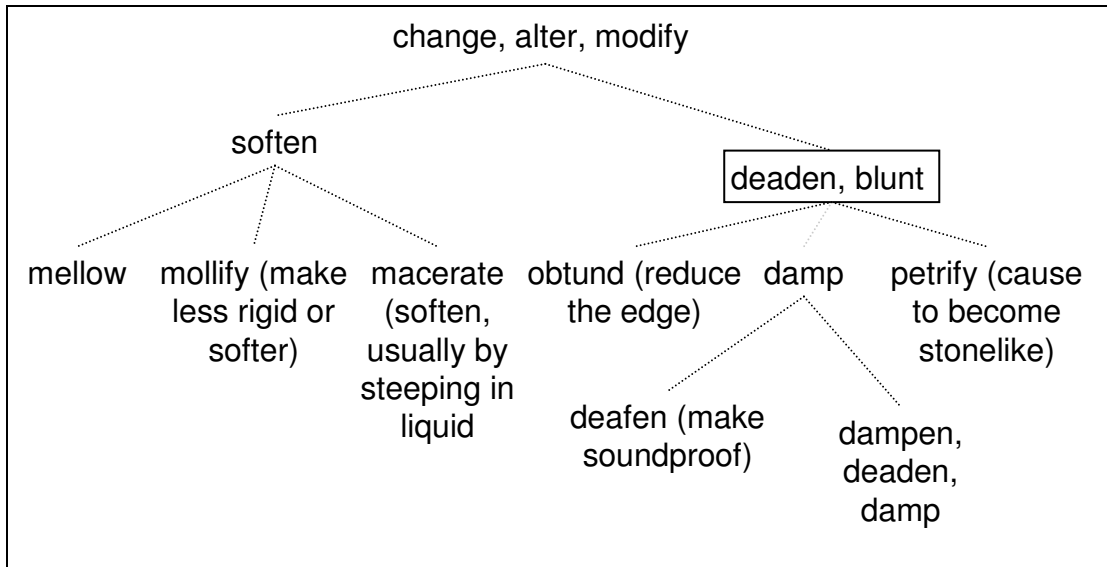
change, alter, modify

soften

deaden, blunt

mellow

mollify (make less rigid or softer)

macerate (soften, usually by steeping in liquid

obtund (reduce the edge)

damp

petrify (cause to become stonelike)

deafen (make soundproof)

dampen, deaden, damp